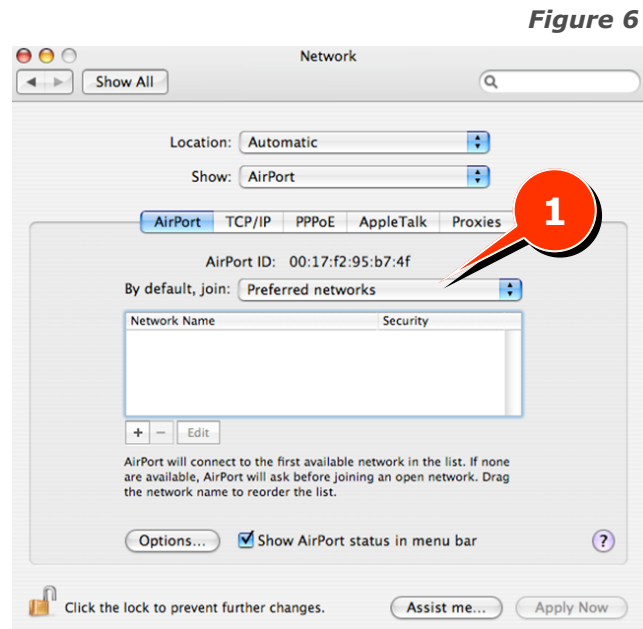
Figure 6

Network

Show All

Location: Automatic

Show: AirPort

AirPort TCP/IP PPPoE AppleTalk Proxies

1

AirPort ID: 00:17:f2:95:b7:4f

By default, join: Preferred networks

| Network Name | Security |
|---|---|
| | |

+ − Edit

AirPort will connect to the first available network in the list. If none are available, AirPort will ask before joining an open network. Drag the network name to reorder the list.

Options... Show AirPort status in menu bar ?

Click the lock to prevent further changes. Assist me... Apply Now